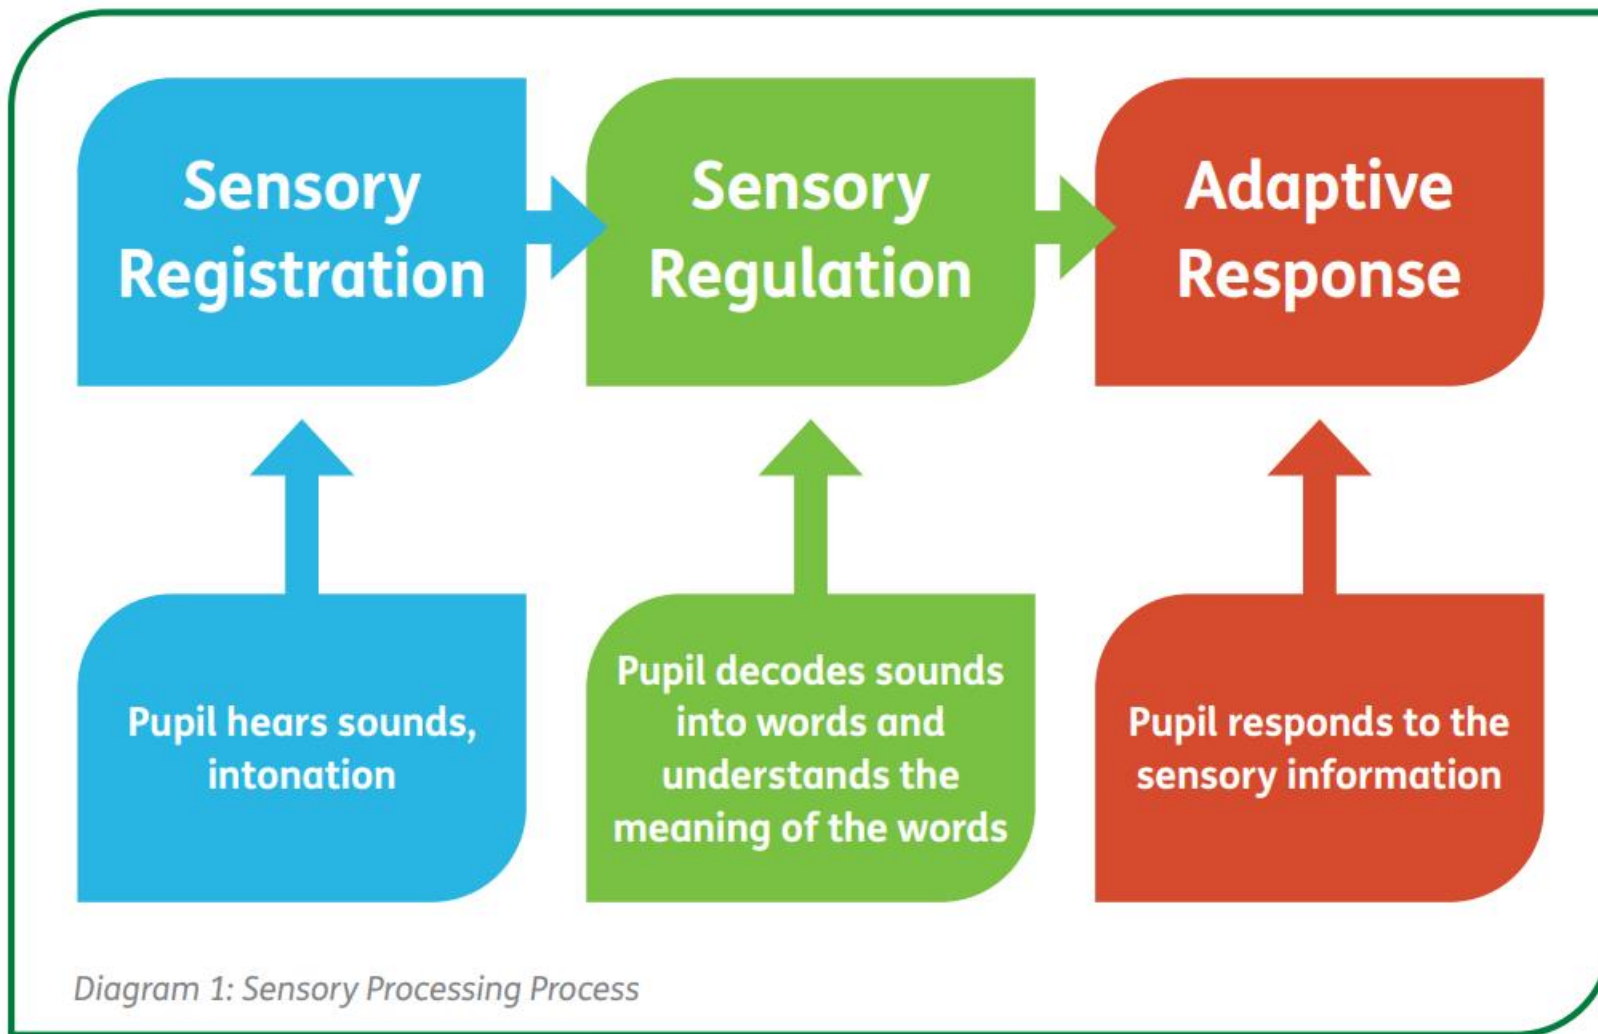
Sensory Registration

Sensory Regulation

Adaptive Response

Pupil hears sounds, intonation

Pupil decodes sounds into words and understands the meaning of the words

Pupil responds to the sensory information

Diagram 1: Sensory Processing Process